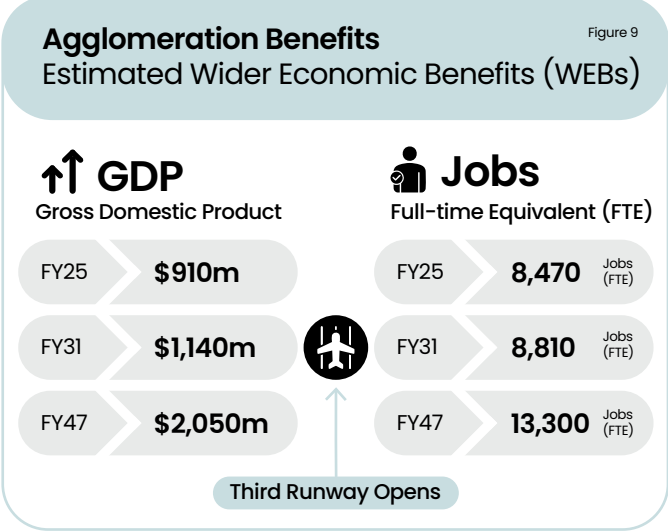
Agglomeration Benefits

Figure 9

Estimated Wider Economic Benefits (WEBs)

GDP
Gross Domestic Product

FY25 $910m
FY31 $1,140m
FY47 $2,050m

Jobs
Full-time Equivalent (FTE)

FY25 8,470 Jobs (FTE)
FY31 8,810 Jobs (FTE)
FY47 13,300 Jobs (FTE)

Third Runway Opens